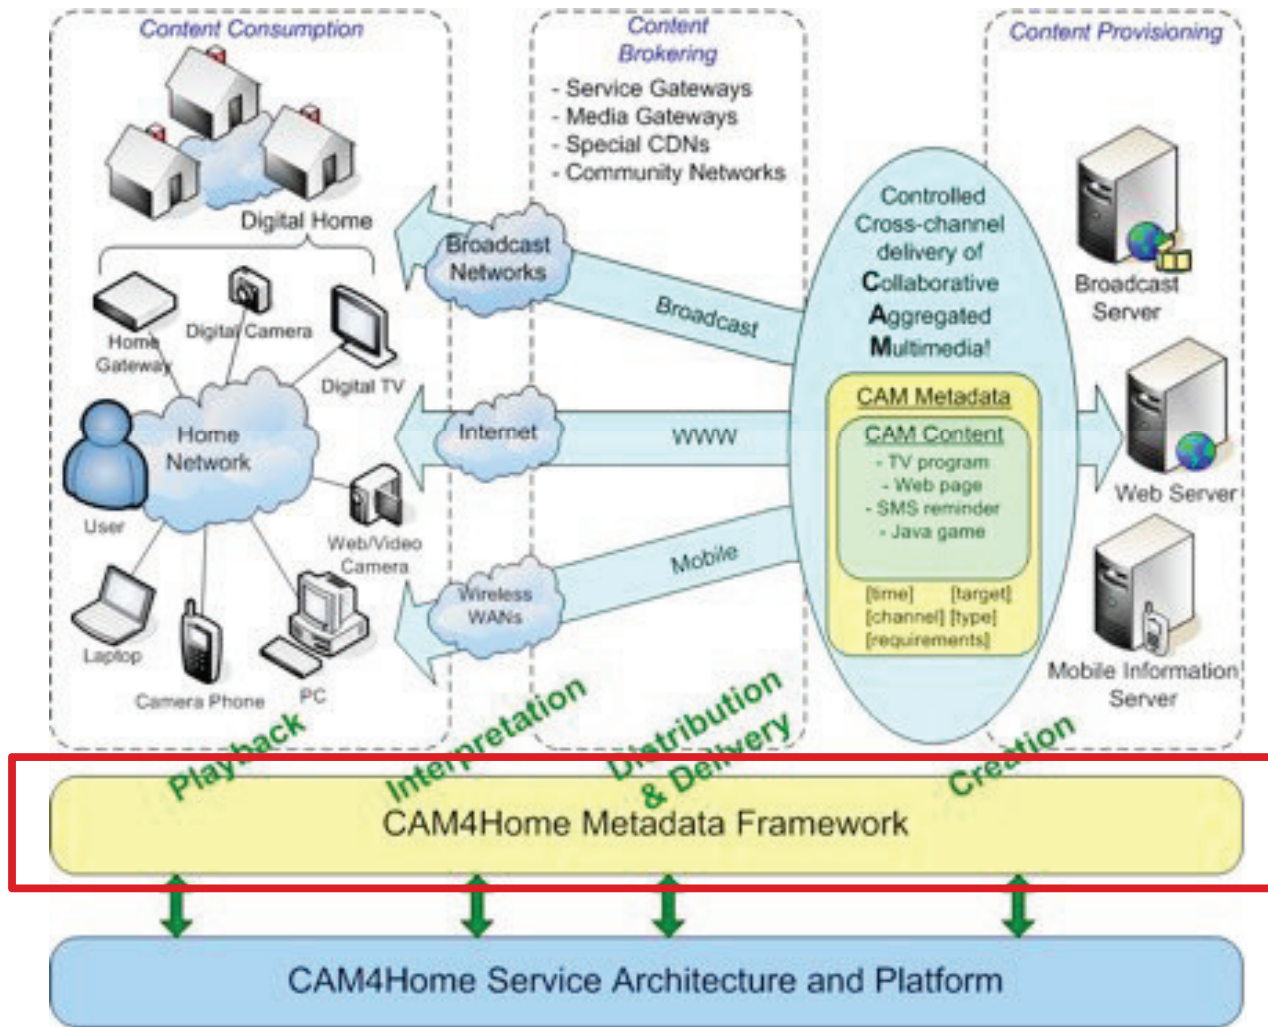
Content Consumption

Content Brokering

- Service Gateways
- Media Gateways
- Special CDNs
- Community Networks

Content Provisioning

Digital Home

Home Gateway

Digital Camera

Digital TV

Home Network

User

Web/Video Camera

Laptop

Camera Phone

PC

Broadcast Networks

Broadcast

Internet

WWW

Wireless WANs

Mobile

Controlled Cross-channel delivery of Collaborative Aggregated Multimedia!

CAM Metadata

CAM Content

- TV program
- Web page
- SMS reminder
- Java game

[time] [target] [channel] [type] [requirements]

Broadcast Server

Web Server

Mobile Information Server

Playback

Interpretation

Distribution & Delivery

Creation

CAM4Home Metadata Framework

CAM4Home Service Architecture and Platform